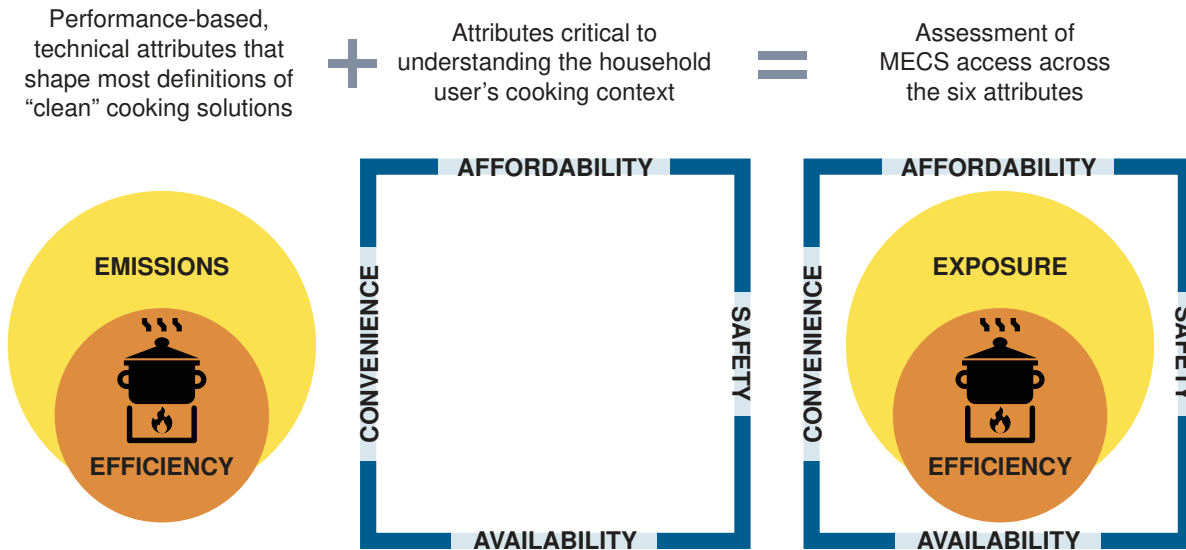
Performance-based, technical attributes that shape most definitions of “clean” cooking solutions

Attributes critical to understanding the household user’s cooking context

Assessment of MECS access across the six attributes

EMISSIONS

EFFICIENCY

AFFORDABILITY

CONVENIENCE

SAFETY

AVAILABILITY

AFFORDABILITY

EXPOSURE

CONVENIENCE

SAFETY

EFFICIENCY

AVAILABILITY